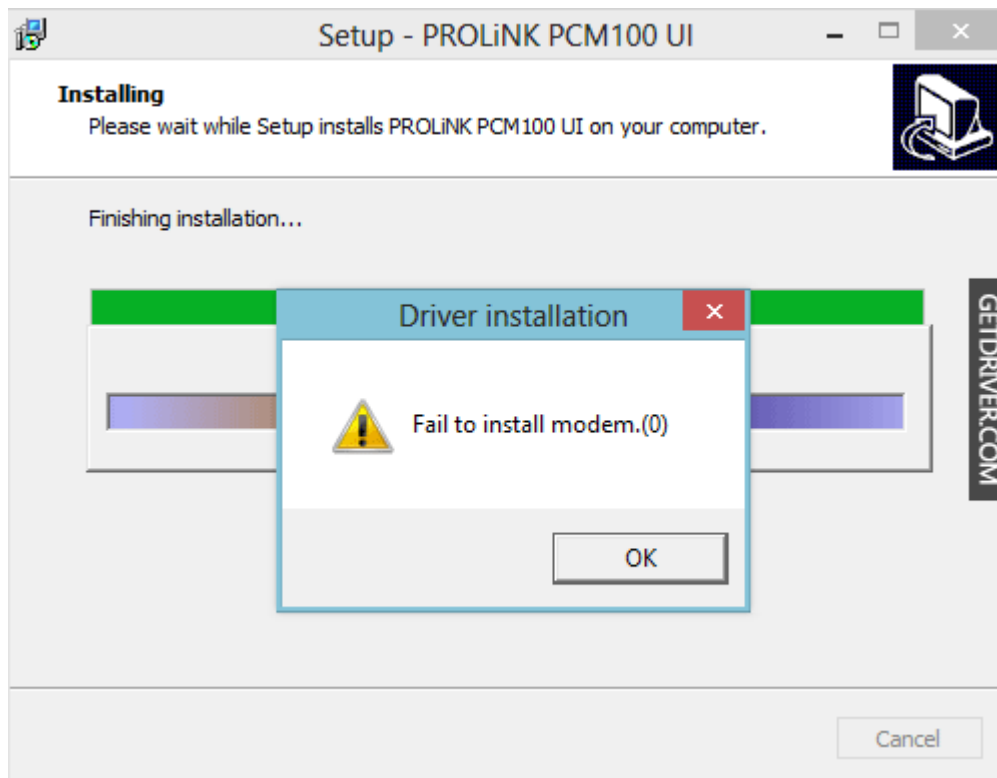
Setup - PROLiNK PCM100 UI

Installing
Please wait while Setup installs PROLiNK PCM100 UI on your computer.

Finishing installation...

Driver installation

Fail to install modem.(0)

OK

GETDRIVER.COM

Cancel